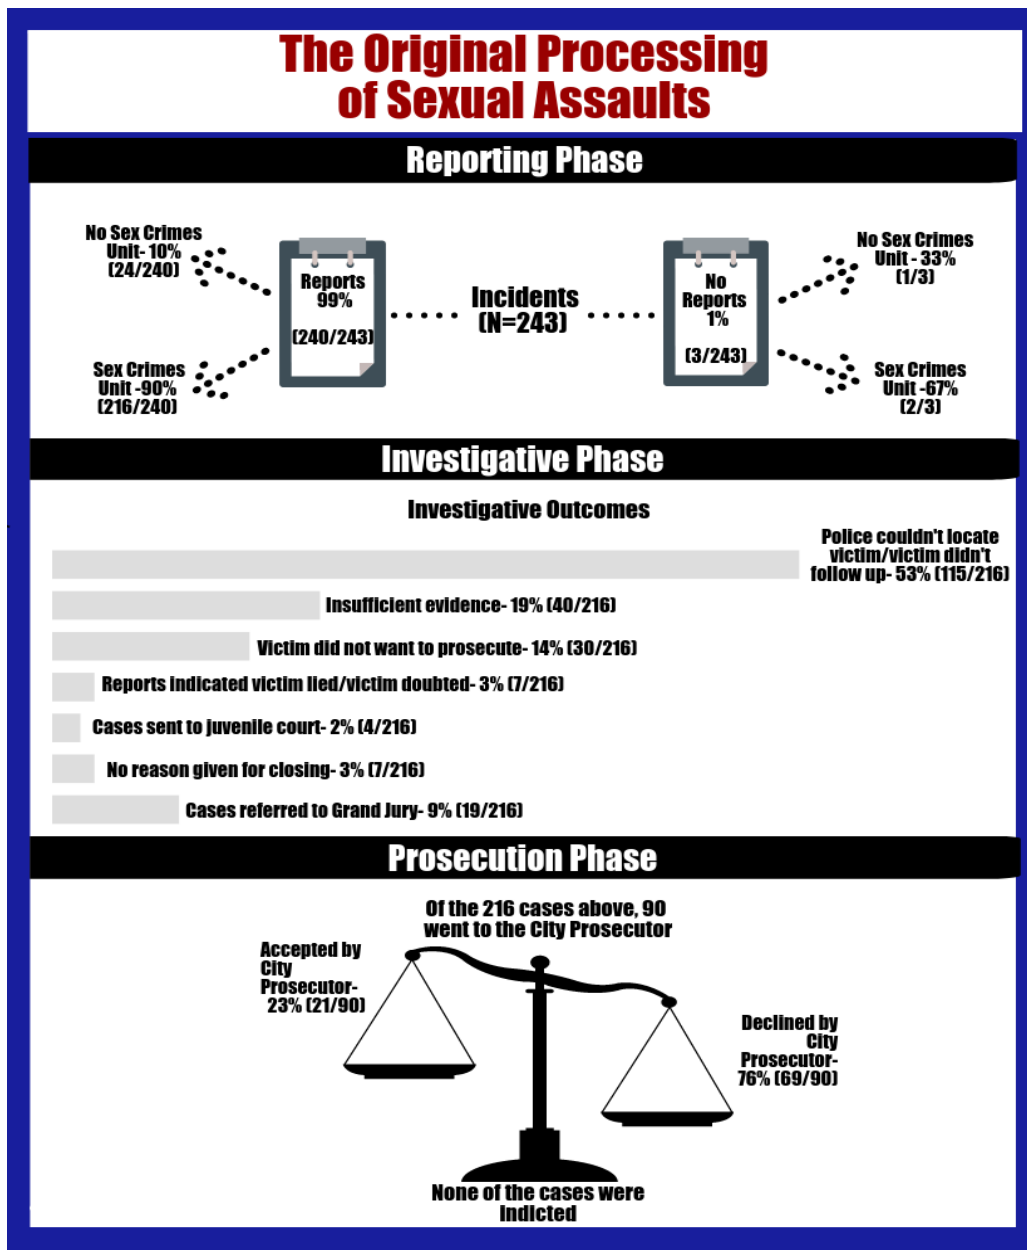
The Original Processing of Sexual Assaults

Reporting Phase

No Sex Crimes Unit- 10% (24/240)

Sex Crimes Unit -90% (216/240)

Reports 99%

(240/243)

Incidents (N=243)

No Reports 1%

(3/243)

No Sex Crimes Unit - 33% (1/3)

Sex Crimes Unit -67% (2/3)

Investigative Phase

Investigative Outcomes

Police couldn't locate victim/victim didn't follow up- 53% (115/216)

Insufficient evidence- 19% (40/216)

Victim did not want to prosecute- 14% (30/216)

Reports indicated victim lied/victim doubted- 3% (7/216)

Cases sent to juvenile court- 2% (4/216)

No reason given for closing- 3% (7/216)

Cases referred to Grand Jury- 9% (19/216)

Prosecution Phase

Of the 216 cases above, 90 went to the City Prosecutor

Accepted by City Prosecutor- 23% (21/90)

Declined by City Prosecutor- 76% (69/90)

None of the cases were indicted